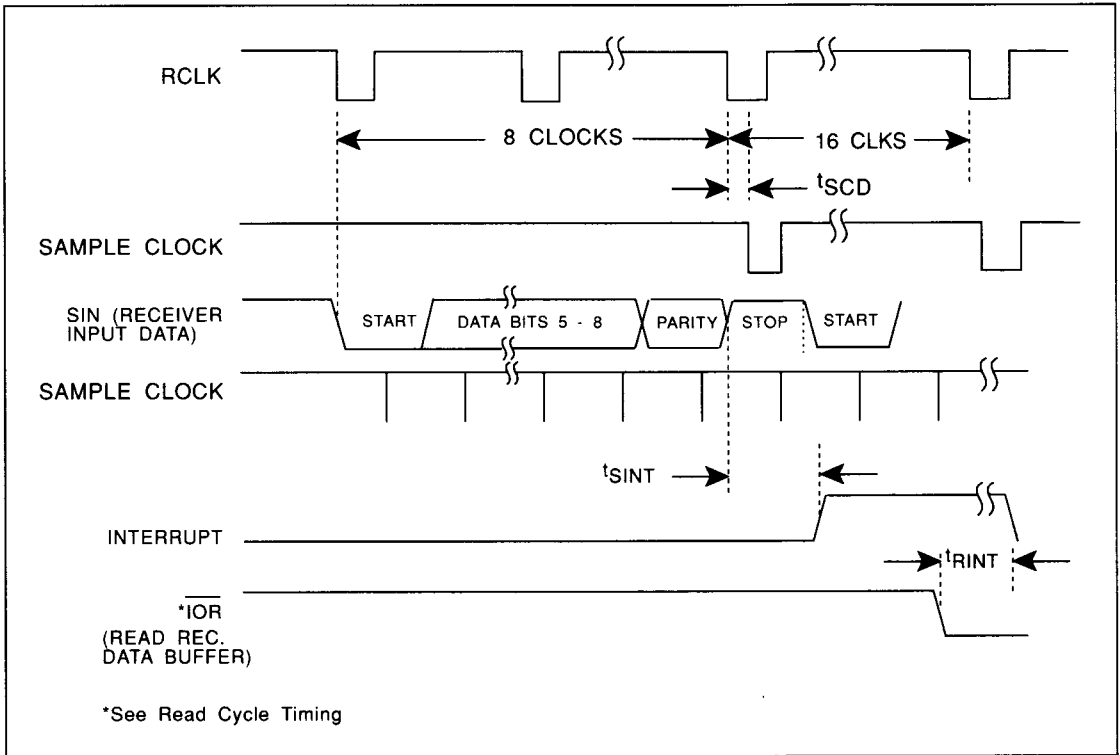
RCLK

8 CLOCKS

16 CLKS

$t_{SCD}$

SAMPLE CLOCK

SIN (RECEIVER INPUT DATA)

START

DATA BITS 5 - 8

PARITY

STOP

START

SAMPLE CLOCK

$t_{SINT}$

INTERRUPT

$t_{RINT}$

*$\overline{IOR}$ (READ REC. DATA BUFFER)

*See Read Cycle Timing